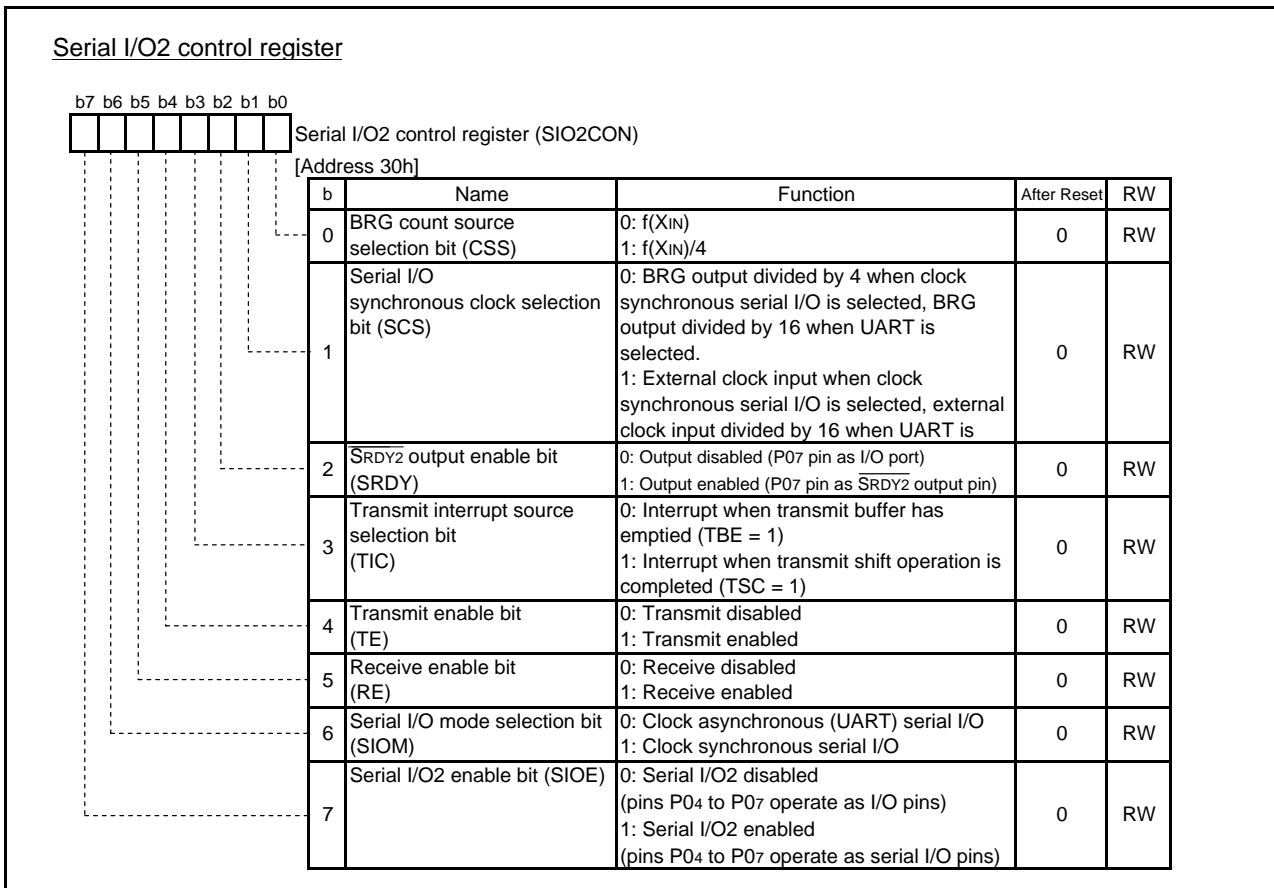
Serial I/O2 control register

b7 b6 b5 b4 b3 b2 b1 b0

Serial I/O2 control register (SIO2CON)

[Address 30h]

| b | Name | Function | After Reset | RW |
|---|---|---|---|---|
| 0 | BRG count source selection bit (CSS) | 0: f($X_{IN}$)<br>1: f($X_{IN}$)/4 | 0 | RW |
| 1 | Serial I/O synchronous clock selection bit (SCS) | 0: BRG output divided by 4 when clock synchronous serial I/O is selected, BRG output divided by 16 when UART is selected.<br>1: External clock input when clock synchronous serial I/O is selected, external clock input divided by 16 when UART is | 0 | RW |
| 2 | $\overline{SRDY2}$ output enable bit (SRDY) | 0: Output disabled (P0$_7$ pin as I/O port)<br>1: Output enabled (P0$_7$ pin as $\overline{SRDY2}$ output pin) | 0 | RW |
| 3 | Transmit interrupt source selection bit (TIC) | 0: Interrupt when transmit buffer has emptied (TBE = 1)<br>1: Interrupt when transmit shift operation is completed (TSC = 1) | 0 | RW |
| 4 | Transmit enable bit (TE) | 0: Transmit disabled<br>1: Transmit enabled | 0 | RW |
| 5 | Receive enable bit (RE) | 0: Receive disabled<br>1: Receive enabled | 0 | RW |
| 6 | Serial I/O mode selection bit (SIOM) | 0: Clock asynchronous (UART) serial I/O<br>1: Clock synchronous serial I/O | 0 | RW |
| 7 | Serial I/O2 enable bit (SIOE) | 0: Serial I/O2 disabled (pins P0$_4$ to P0$_7$ operate as I/O pins)<br>1: Serial I/O2 enabled (pins P0$_4$ to P0$_7$ operate as serial I/O pins) | 0 | RW |